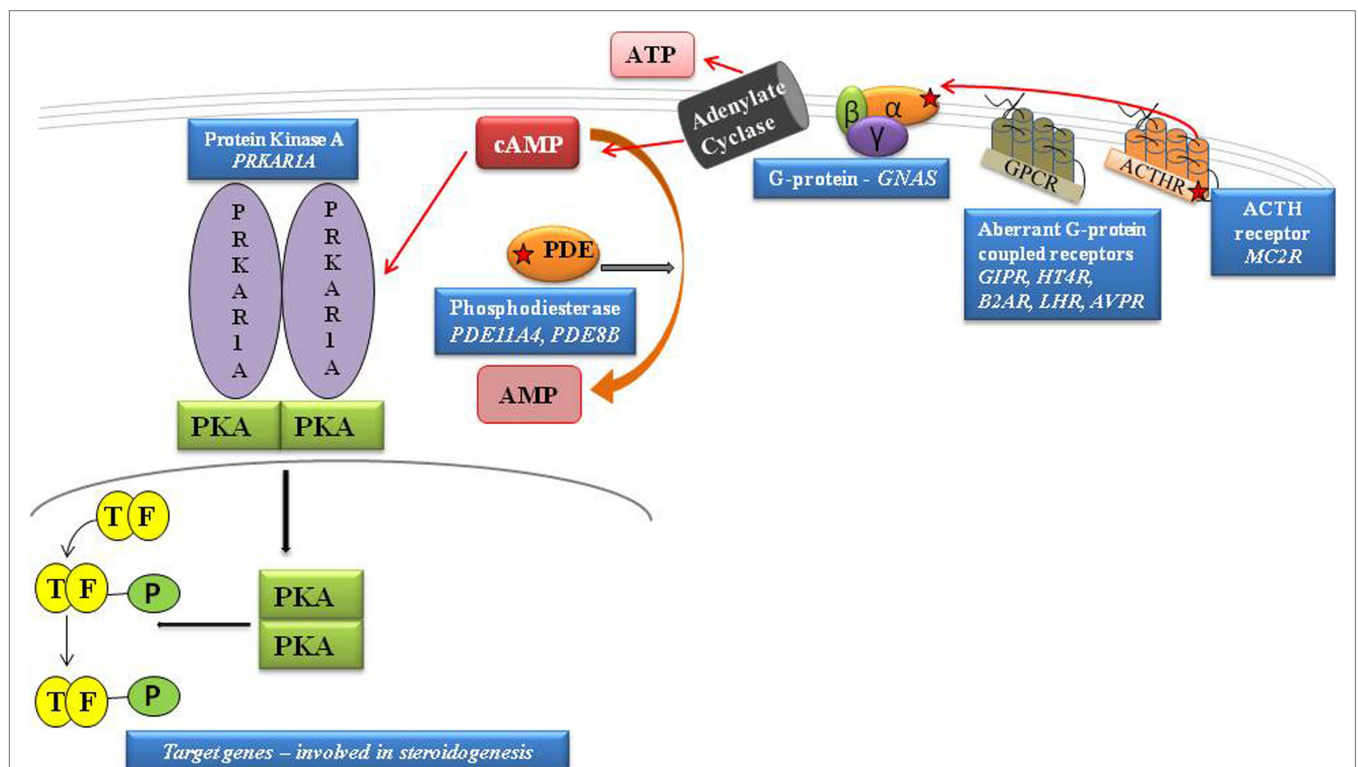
ATP

Adenylate Cyclase

β α γ

cAMP

Protein Kinase A
PRKAR1A

P R K A R 1 A

P R K A R 1 A

PKA PKA

G-protein - GNAS

GPCR

ACTHR

PDE

Phosphodiesterase
PDE11A4, PDE8B

AMP

Aberrant G-protein coupled receptors
GIPR, HT4R, B2AR, LHR, AVPR

ACTH receptor
MC2R

T F

T F P

PKA
PKA

T F P

Target genes – involved in steroidogenesis